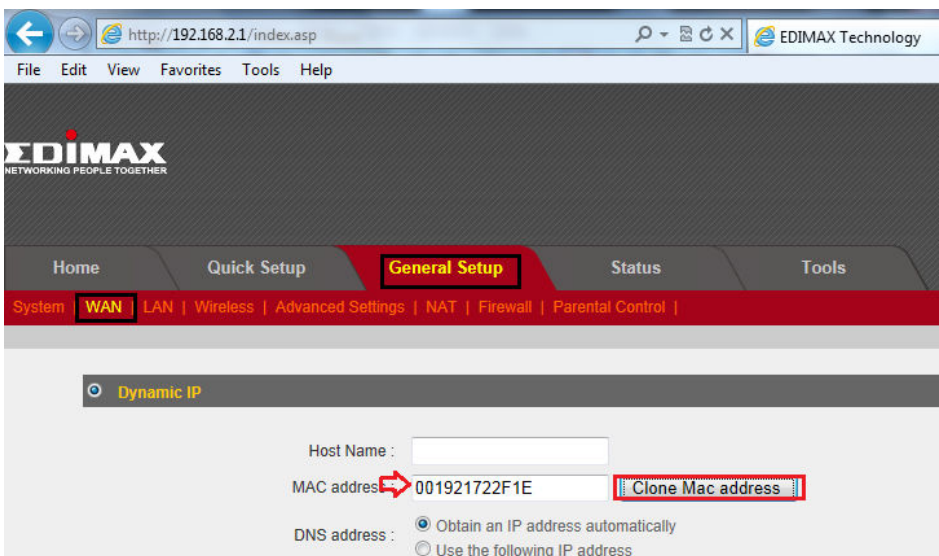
http://192.168.2.1/index.asp

EDIMAX Technology

File Edit View Favorites Tools Help

EDIMAX
NETWORKING PEOPLE TOGETHER

Home Quick Setup General Setup Status Tools

System | WAN | LAN | Wireless | Advanced Settings | NAT | Firewall | Parental Control |

Dynamic IP

Host Name :

MAC addres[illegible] 001921722F1E Clone Mac address

DNS address : Obtain an IP address automatically

Use the following IP address